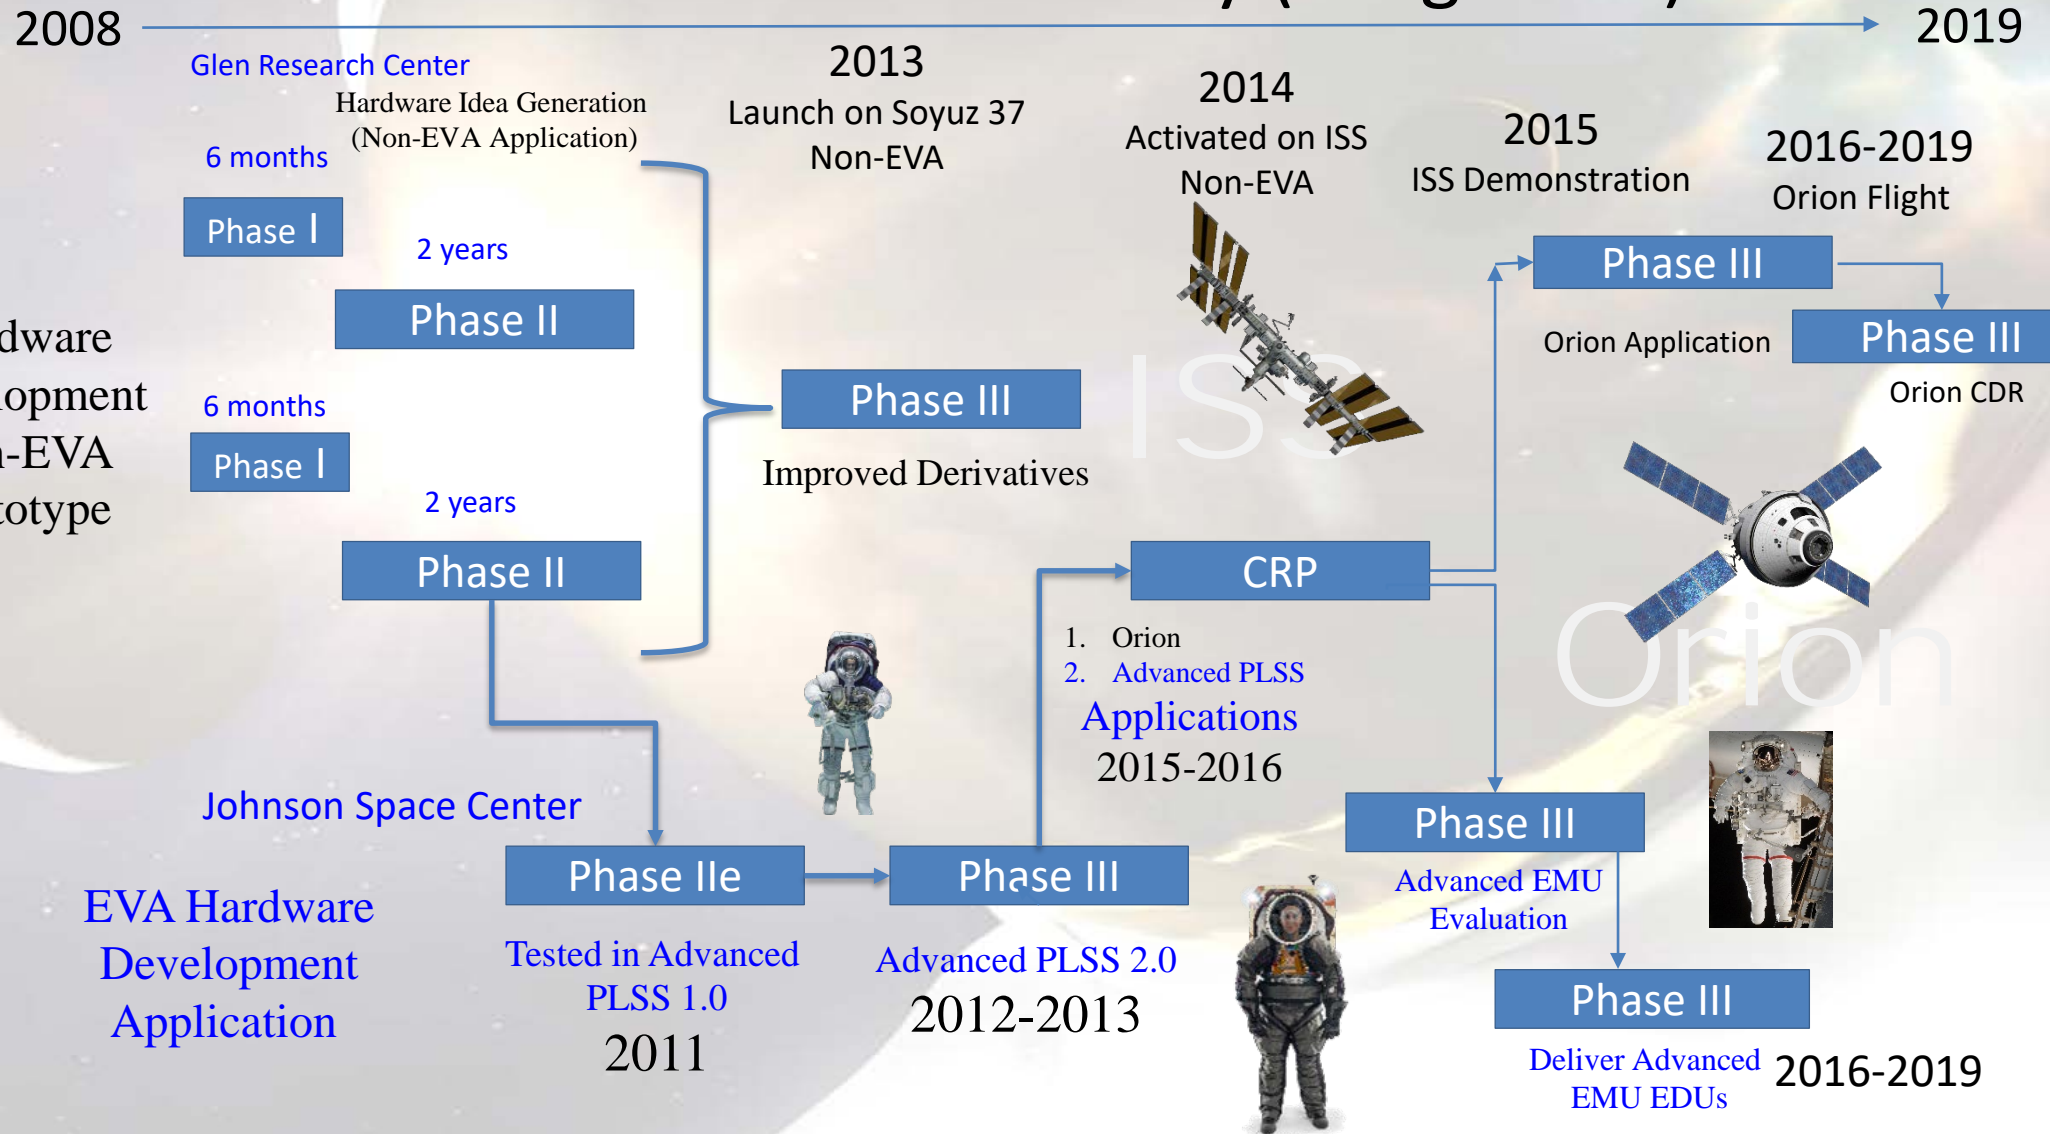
2008

2019

Glen Research Center

Hardware Idea Generation (Non-EVA Application)

6 months

Phase I

2 years

Phase II

dware
opment
-EVA
otype

6 months

Phase I

2 years

Phase II

2013
Launch on Soyuz 37
Non-EVA

Phase III

Improved Derivatives

2014
Activated on ISS
Non-EVA

ISS

2015
ISS Demonstration

2016-2019
Orion Flight

Phase III

Orion Application

Phase III

Orion CDR

CRP

1. Orion
2. Advanced PLSS
Applications
2015-2016

Orion

Johnson Space Center

EVA Hardware Development Application

Phase IIe

Tested in Advanced PLSS 1.0
2011

Phase III

Advanced PLSS 2.0
2012-2013

Phase III

Advanced EMU Evaluation

Phase III

Deliver Advanced EMU EDUs

2016-2019